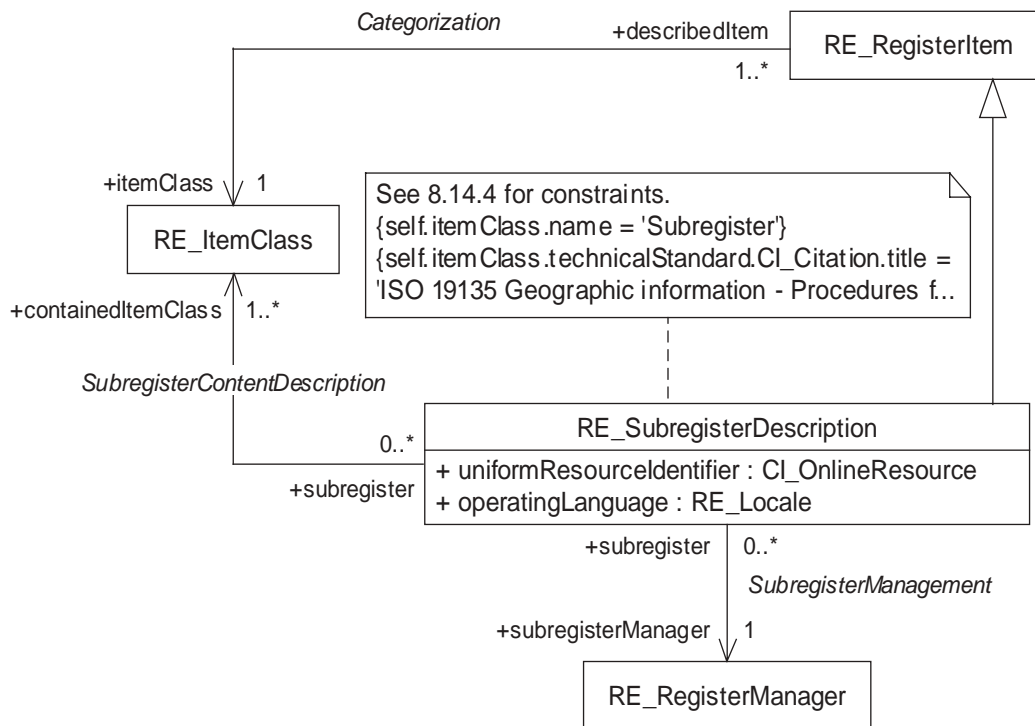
Categorization

+describedItem

1..*

RE_RegisterItem

+itemClass 1

RE_ItemClass

See 8.14.4 for constraints.
{self.itemClass.name = 'Subregister'}
{self.itemClass.technicalStandard.CI_Citation.title = 'ISO 19135 Geographic information - Procedures f...

+containedItemClass 1..*

SubregisterContentDescription

0..*

+subregister

RE_SubregisterDescription

+ uniformResourceIdentifier : CI_OnlineResource
+ operatingLanguage : RE_Locale

+subregister 0..*

SubregisterManagement

+subregisterManager 1

RE_RegisterManager